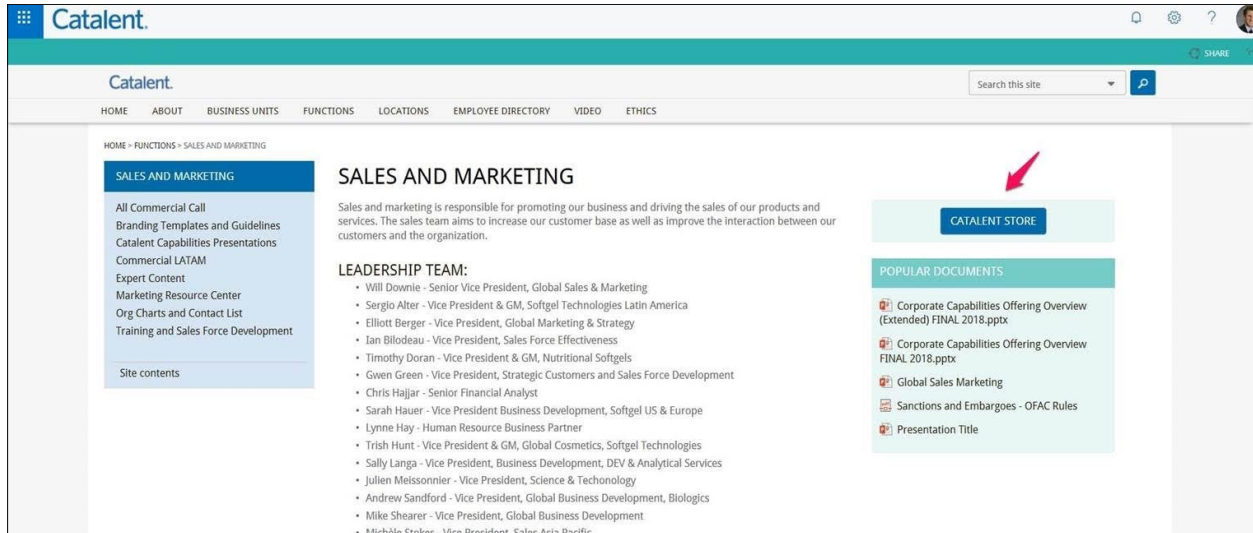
Catalent.

SHARE

Catalent.

Search this site

HOME ABOUT BUSINESS UNITS FUNCTIONS LOCATIONS EMPLOYEE DIRECTORY VIDEO ETHICS

HOME > FUNCTIONS > SALES AND MARKETING

SALES AND MARKETING

All Commercial Call
Branding Templates and Guidelines
Catalent Capabilities Presentations
Commercial LATAM
Expert Content
Marketing Resource Center
Org Charts and Contact List
Training and Sales Force Development

Site contents

SALES AND MARKETING

Sales and marketing is responsible for promoting our business and driving the sales of our products and services. The sales team aims to increase our customer base as well as improve the interaction between our customers and the organization.

LEADERSHIP TEAM:

- Will Downie - Senior Vice President, Global Sales & Marketing
- Sergio Alter - Vice President & GM, Softgel Technologies Latin America
- Elliott Berger - Vice President, Global Marketing & Strategy
- Ian Bilodeau - Vice President, Sales Force Effectiveness
- Timothy Doran - Vice President & GM, Nutritional Softgels
- Gwen Green - Vice President, Strategic Customers and Sales Force Development
- Chris Hajjar - Senior Financial Analyst
- Sarah Hauer - Vice President Business Development, Softgel US & Europe
- Lynne Hay - Human Resource Business Partner
- Trish Hunt - Vice President & GM, Global Cosmetics, Softgel Technologies
- Sally Langa - Vice President, Business Development, DEV & Analytical Services
- Julien Meissonnier - Vice President, Science & Techonology
- Andrew Sandford - Vice President, Global Business Development, Biologics
- Mike Shearer - Vice President, Global Business Development
- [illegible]

CATALENT STORE

POPULAR DOCUMENTS

Corporate Capabilities Offering Overview (Extended) FINAL 2018.pptx
Corporate Capabilities Offering Overview FINAL 2018.pptx
Global Sales Marketing
Sanctions and Embargoes - OFAC Rules
Presentation Title